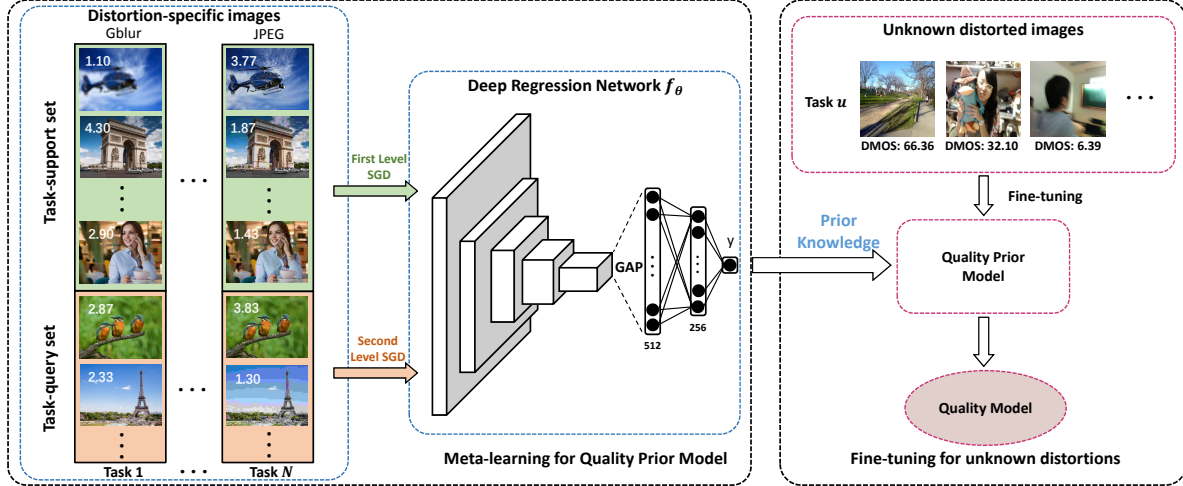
Distortion-specific images

Gblur

JPEG

Task-support set

1.10

4.30

2.90

3.77

1.87

1.43

Task-query set

2.87

2,33

3.83

1.30

Task 1

Task $N$

First Level SGD

Second Level SGD

Deep Regression Network $f_\theta$

GAP

512

256

y

Meta-learning for Quality Prior Model

Unknown distorted images

Task $u$

DMOS: 66.36

DMOS: 32.10

DMOS: 6.39

Fine-tuning

Prior Knowledge

Quality Prior Model

Quality Model

Fine-tuning for unknown distortions